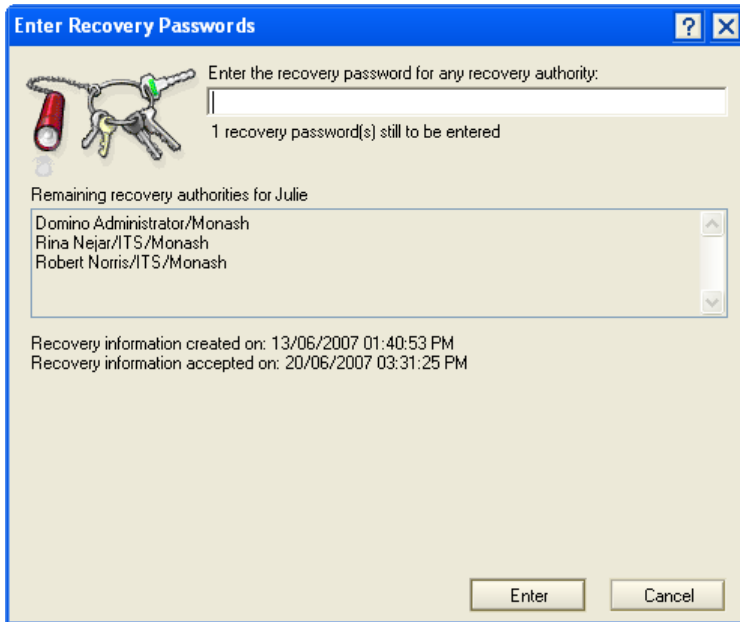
Enter Recovery Passwords

Enter the recovery password for any recovery authority:

1 recovery password(s) still to be entered

Remaining recovery authorities for Julie

Domino Administrator/Monash
Rina Nejar/ITS/Monash
Robert Norris/ITS/Monash

Recovery information created on: 13/06/2007 01:40:53 PM
Recovery information accepted on: 20/06/2007 03:31:25 PM

Enter
Cancel